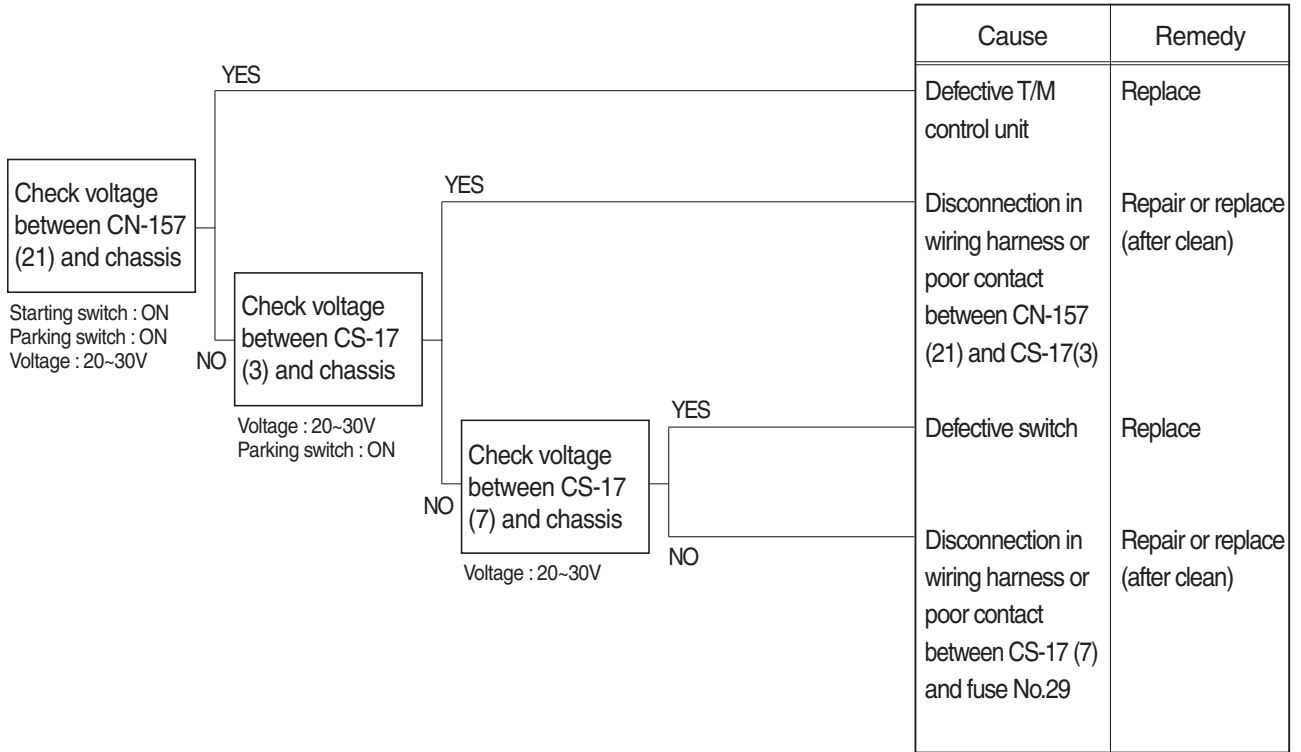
Check voltage between CN-157 (21) and chassis

Starting switch : ON
Parking switch : ON
Voltage : 20~30V

YES

NO

Check voltage between CS-17 (3) and chassis

Voltage : 20~30V
Parking switch : ON

YES

NO

Check voltage between CS-17 (7) and chassis

Voltage : 20~30V

YES

NO

| Cause | Remedy |
|---|---|
| Defective T/M control unit | Replace |
| Disconnection in wiring harness or poor contact between CN-157 (21) and CS-17(3) | Repair or replace (after clean) |
| Defective switch | Replace |
| Disconnection in wiring harness or poor contact between CS-17 (7) and fuse No.29 | Repair or replace (after clean) |